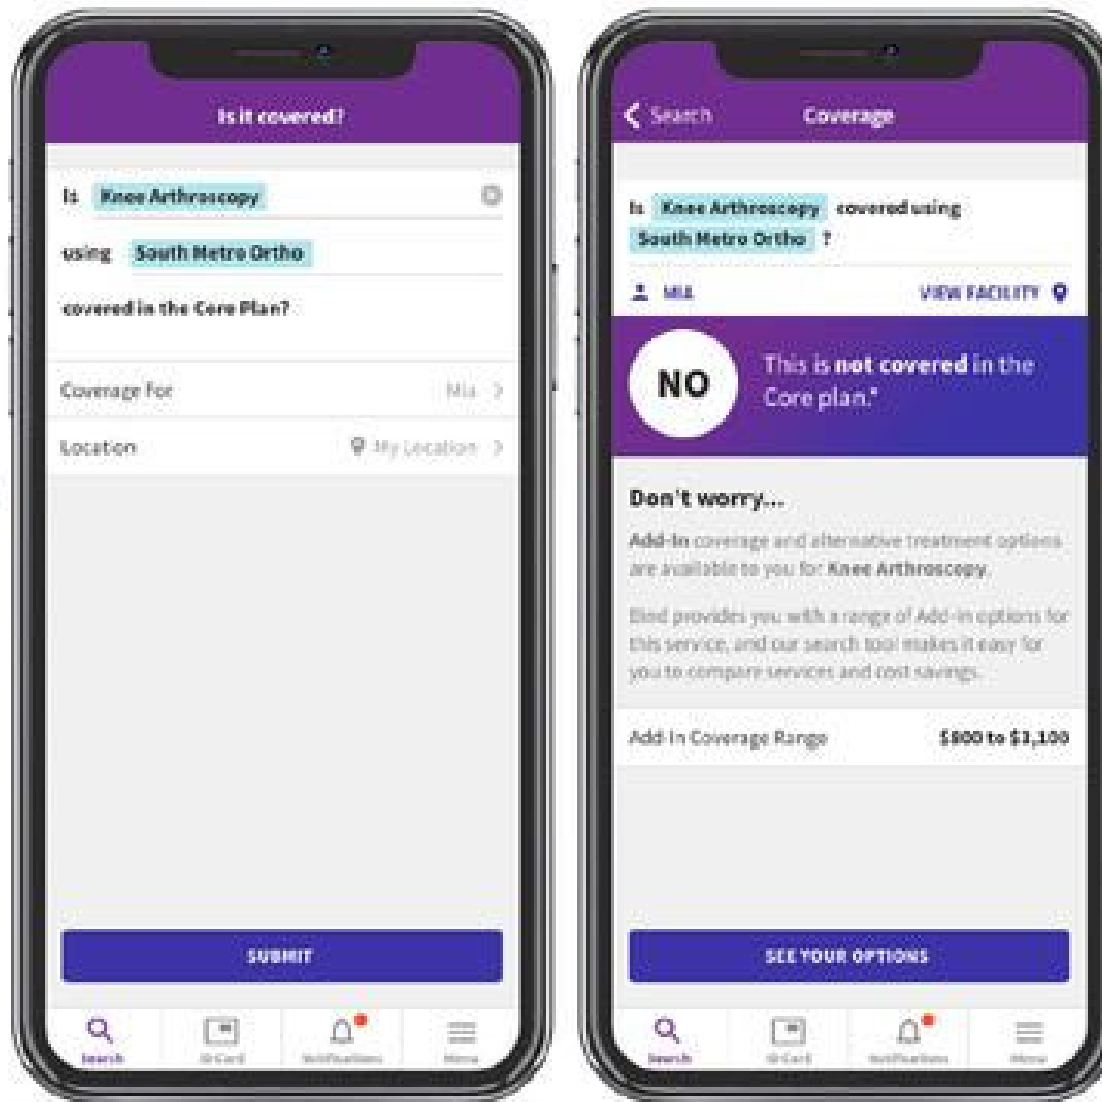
Is it covered?

Is Knee Arthroscopy

using South Metro Ortho

covered in the Core Plan?

Coverage For Mia >

Location My Location >

SUBMIT

Search ID Card Notifications Menu

< Search Coverage

Is Knee Arthroscopy covered using South Metro Ortho ?

MIA VIEW FACILITY

NO

This is not covered in the Core plan.*

Don't worry...

Add-In coverage and alternative treatment options are available to you for Knee Arthroscopy.

Bind provides you with a range of Add-In options for this service, and our search tool makes it easy for you to compare services and cost savings.

Add-In Coverage Range $800 to $3,100

SEE YOUR OPTIONS

Search ID Card Notifications Menu